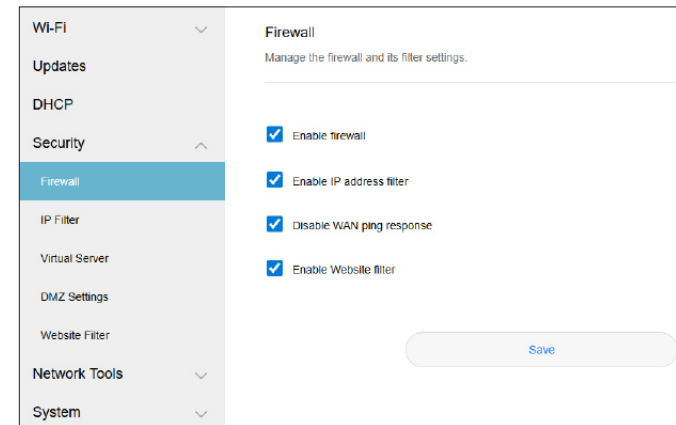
Wi-Fi

Updates

DHCP

Security

Firewall

IP Filter

Virtual Server

DMZ Settings

Website Filter

Network Tools

System

Firewall

Manage the firewall and its filter settings.

Enable firewall

Enable IP address filter

Disable WAN ping response

Enable Website filter

Save